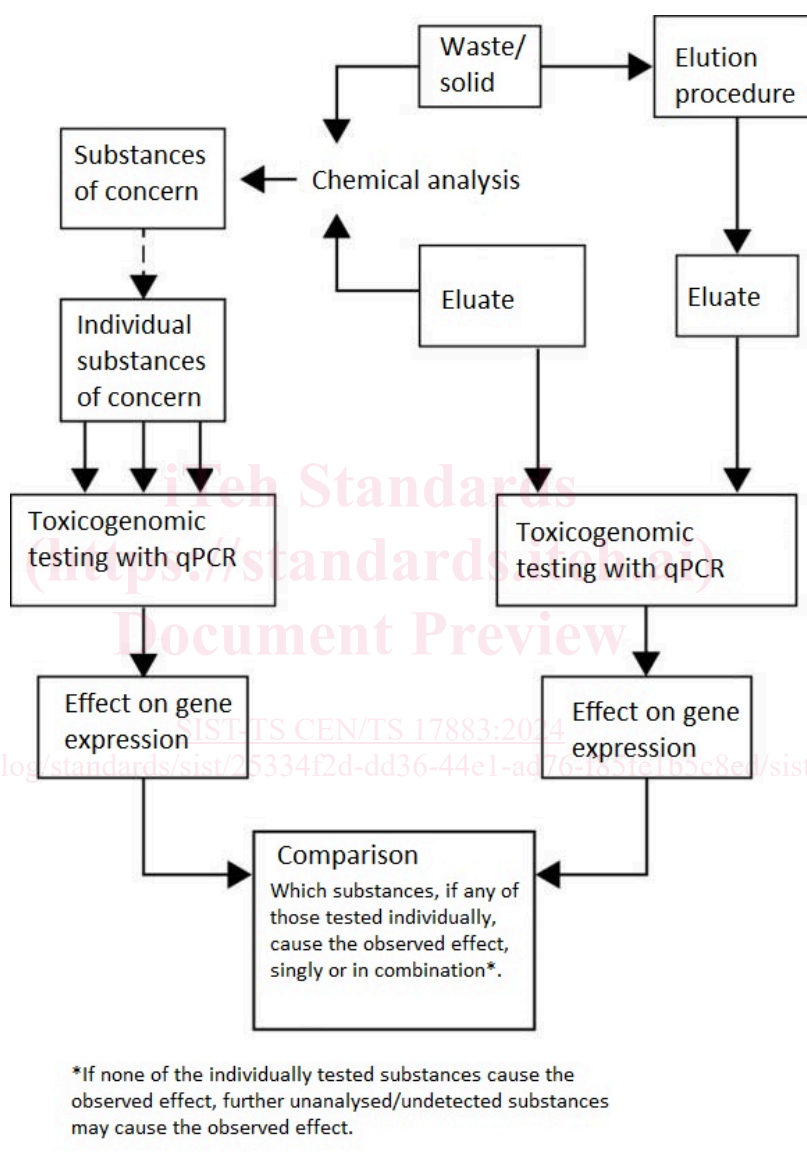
Waste/ solid

Elution procedure

Substances of concern

Chemical analysis

Eluate

Eluate

Individual substances of concern

iTeh Standards
(https://standards.iteh.ai)
Document Preview

Toxicogenomic testing with qPCR

Toxicogenomic testing with qPCR

Effect on gene expression

SIST-TS CEN/TS 17883:2024
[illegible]log/standards/sist/25334f2d-dd36-44e1-ad76-f85fe1b5c8ed/sist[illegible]

Effect on gene expression

Comparison
Which substances, if any of those tested individually, cause the observed effect, singly or in combination*.

*If none of the individually tested substances cause the observed effect, further unanalysed/undetected substances may cause the observed effect.